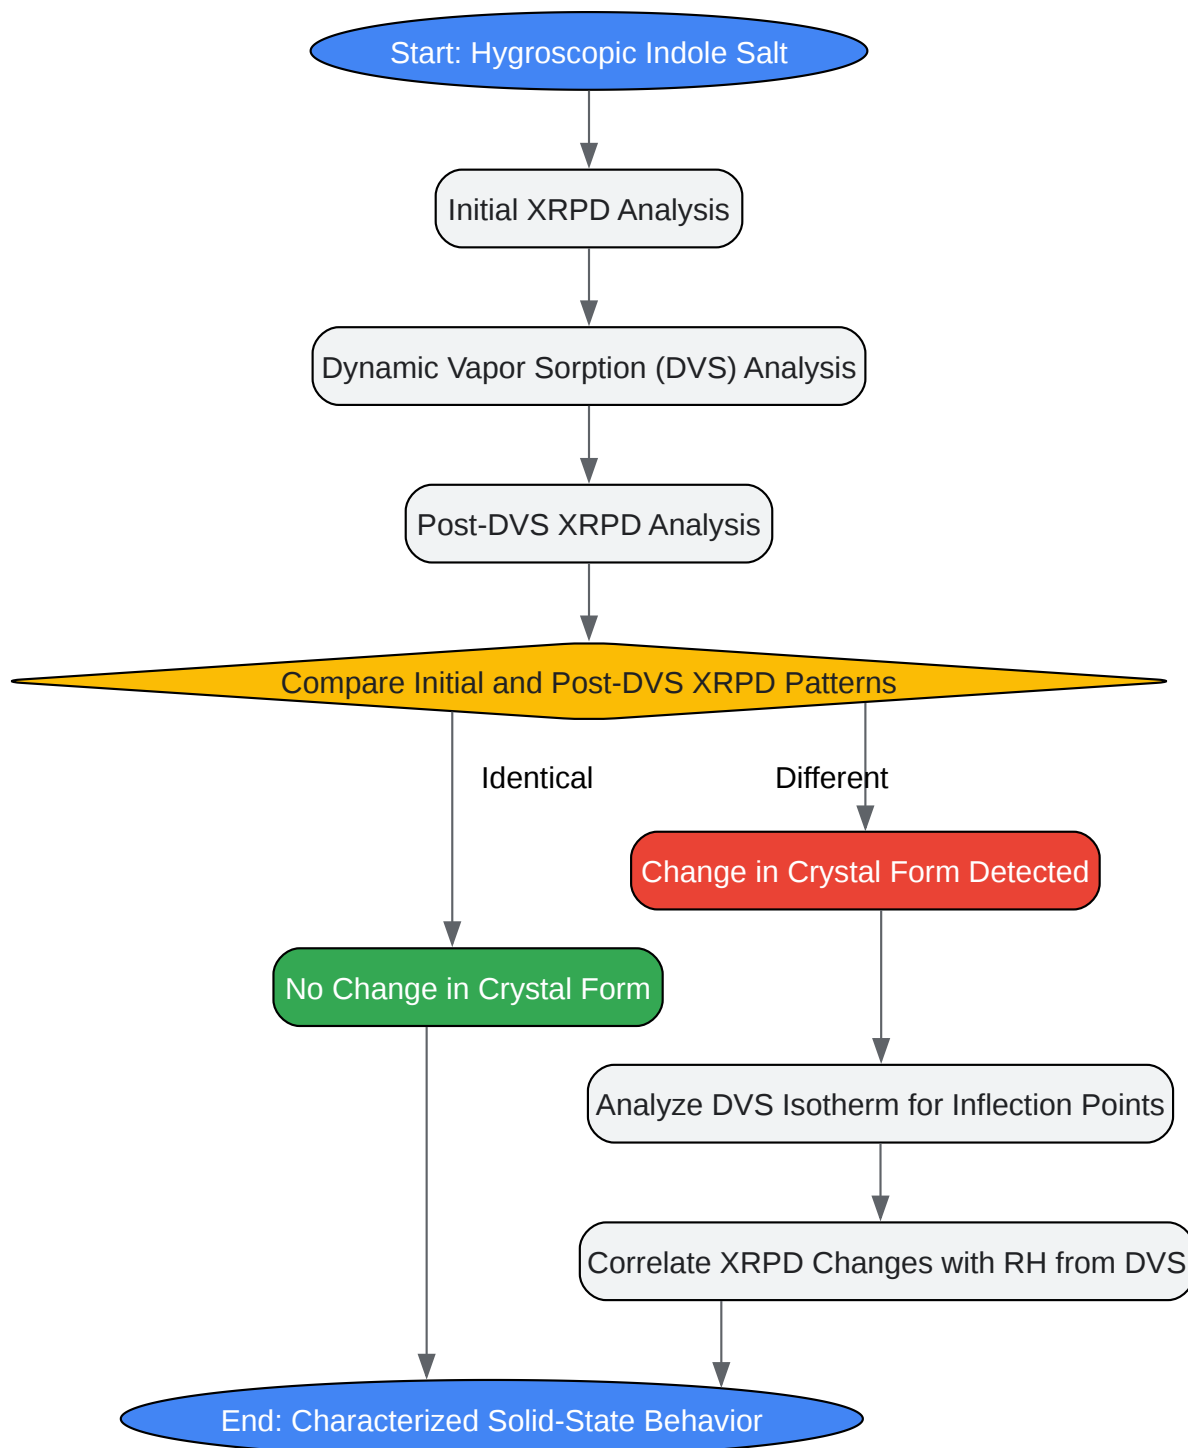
Start: Hygroscopic Indole Salt

Initial XRPD Analysis

Dynamic Vapor Sorption (DVS) Analysis

Post-DVS XRPD Analysis

Compare Initial and Post-DVS XRPD Patterns

Identical

Different

Change in Crystal Form Detected

No Change in Crystal Form

Analyze DVS Isotherm for Inflection Points

Correlate XRPD Changes with RH from DVS

End: Characterized Solid-State Behavior